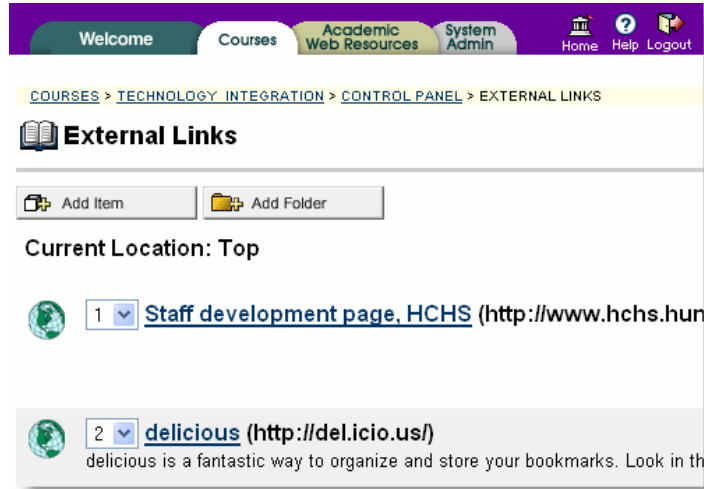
Welcome Courses Academic Web Resources System Admin Home Help Logout

COURSES > TECHNOLOGY INTEGRATION > CONTROL PANEL > EXTERNAL LINKS

External Links

Add Item Add Folder

Current Location: Top

1 Staff development page, HCHS (http://www.hchs.hun

2 delicious (http://del.icio.us/)
delicious is a fantastic way to organize and store your bookmarks. Look in th